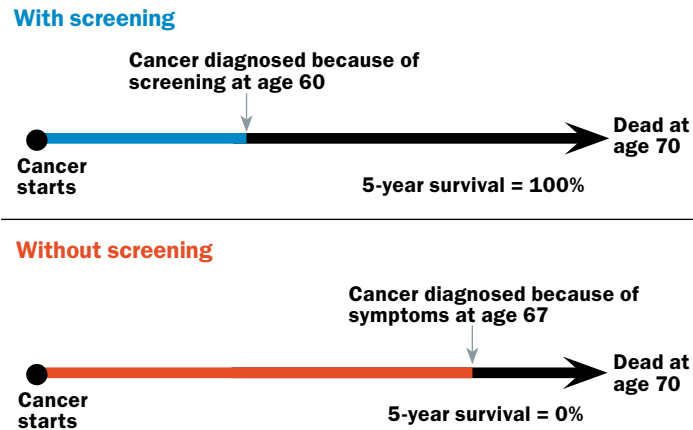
With screening

Cancer diagnosed because of screening at age 60

Cancer starts

Dead at age 70

5-year survival = 100%

Without screening

Cancer diagnosed because of symptoms at age 67

Cancer starts

Dead at age 70

5-year survival = 0%